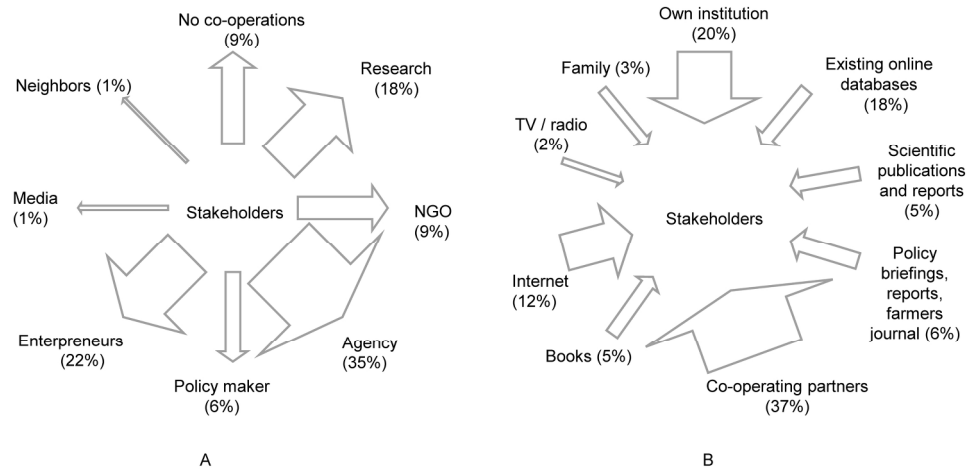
No co-operations
(9%)

Neighbors (1%)

Research
(18%)

Media
(1%)

Stakeholders

NGO
(9%)

Enterpreneurs
(22%)

Policy maker
(6%)

Agency
(35%)

A

Own institution
(20%)

Family (3%)

Existing online databases
(18%)

TV / radio
(2%)

Scientific publications and reports
(5%)

Stakeholders

Policy briefings, reports, farmers journal (6%)

Internet
(12%)

Books (5%)

Co-operating partners
(37%)

B